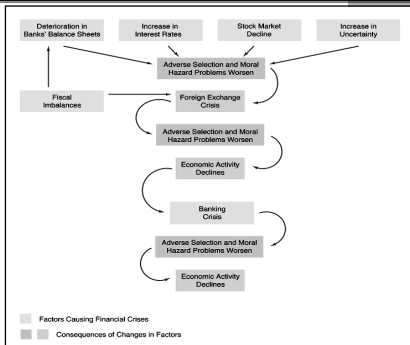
Deterioration in Banks' Balance Sheets

Increase in Interest Rates

Stock Market Decline

Increase in Uncertainty

Adverse Selection and Moral Hazard Problems Worsen

Fiscal Imbalances

Foreign Exchange Crisis

Adverse Selection and Moral Hazard Problems Worsen

Economic Activity Declines

Banking Crisis

Adverse Selection and Moral Hazard Problems Worsen

Economic Activity Declines

Factors Causing Financial Crises

Consequences of Changes in Factors